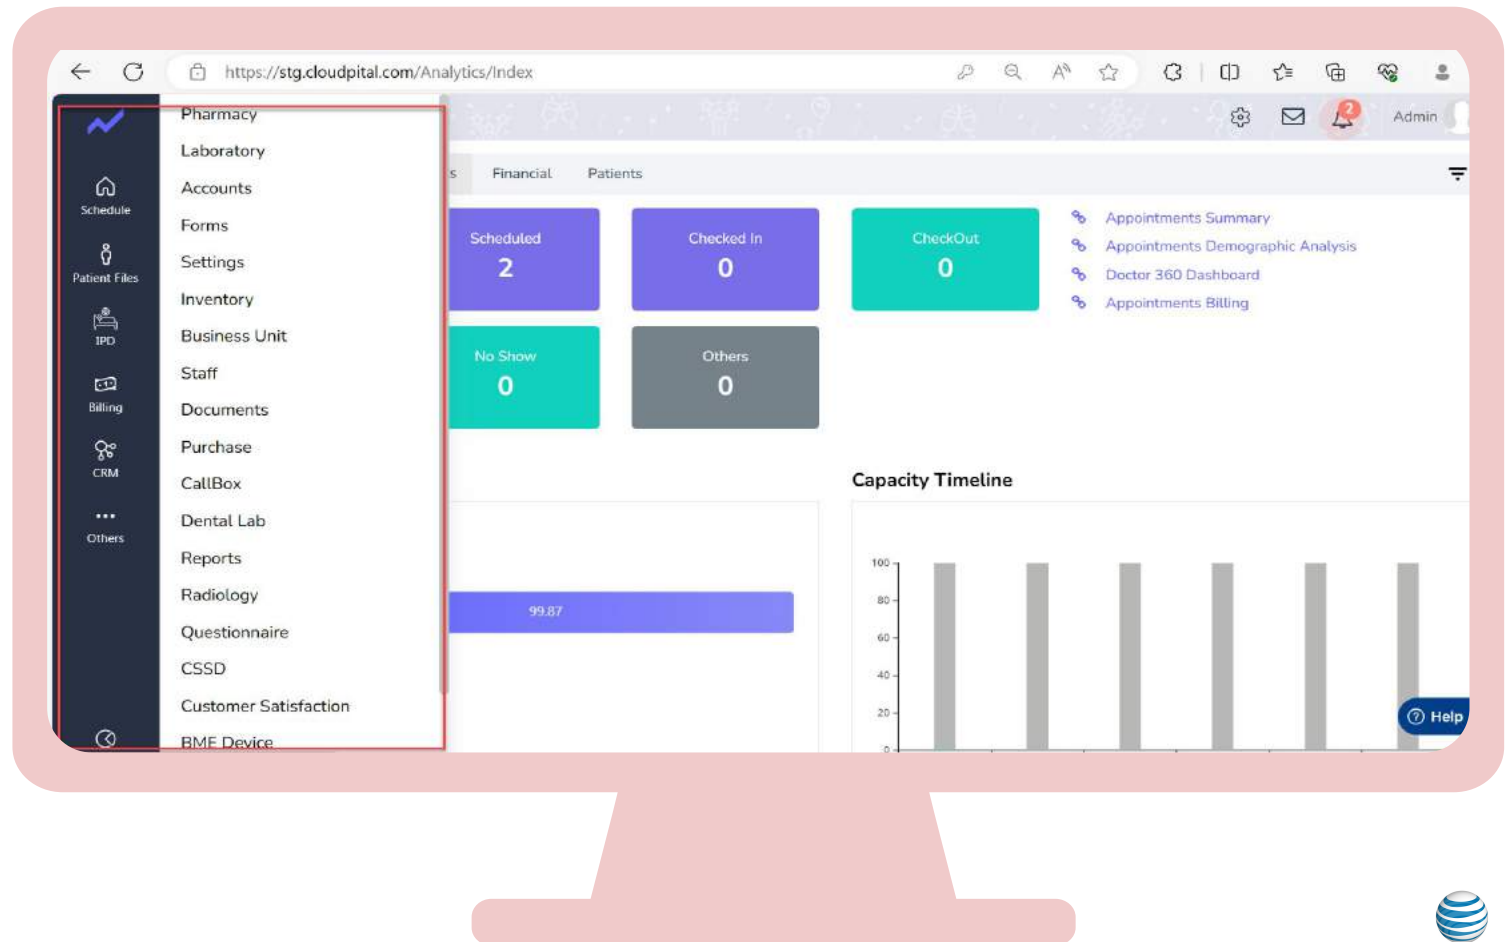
https://stg.cloudpital.com/Analytics/Index

Admin

2

Schedule
Patient Files
IPD
Billing
CRM
Others

Pharmacy
Laboratory
Accounts
Forms
Settings
Inventory
Business Unit
Staff
Documents
Purchase
CallBox
Dental Lab
Reports
Radiology
Questionnaire
CSSD
Customer Satisfaction
BME Device

s
Financial
Patients

Scheduled
2

Checked In
0

CheckOut
0

No Show
0

Others
0

Appointments Summary
Appointments Demographic Analysis
Doctor 360 Dashboard
Appointments Billing

Capacity Timeline

99.87

100
80
60
40
20
0

Help